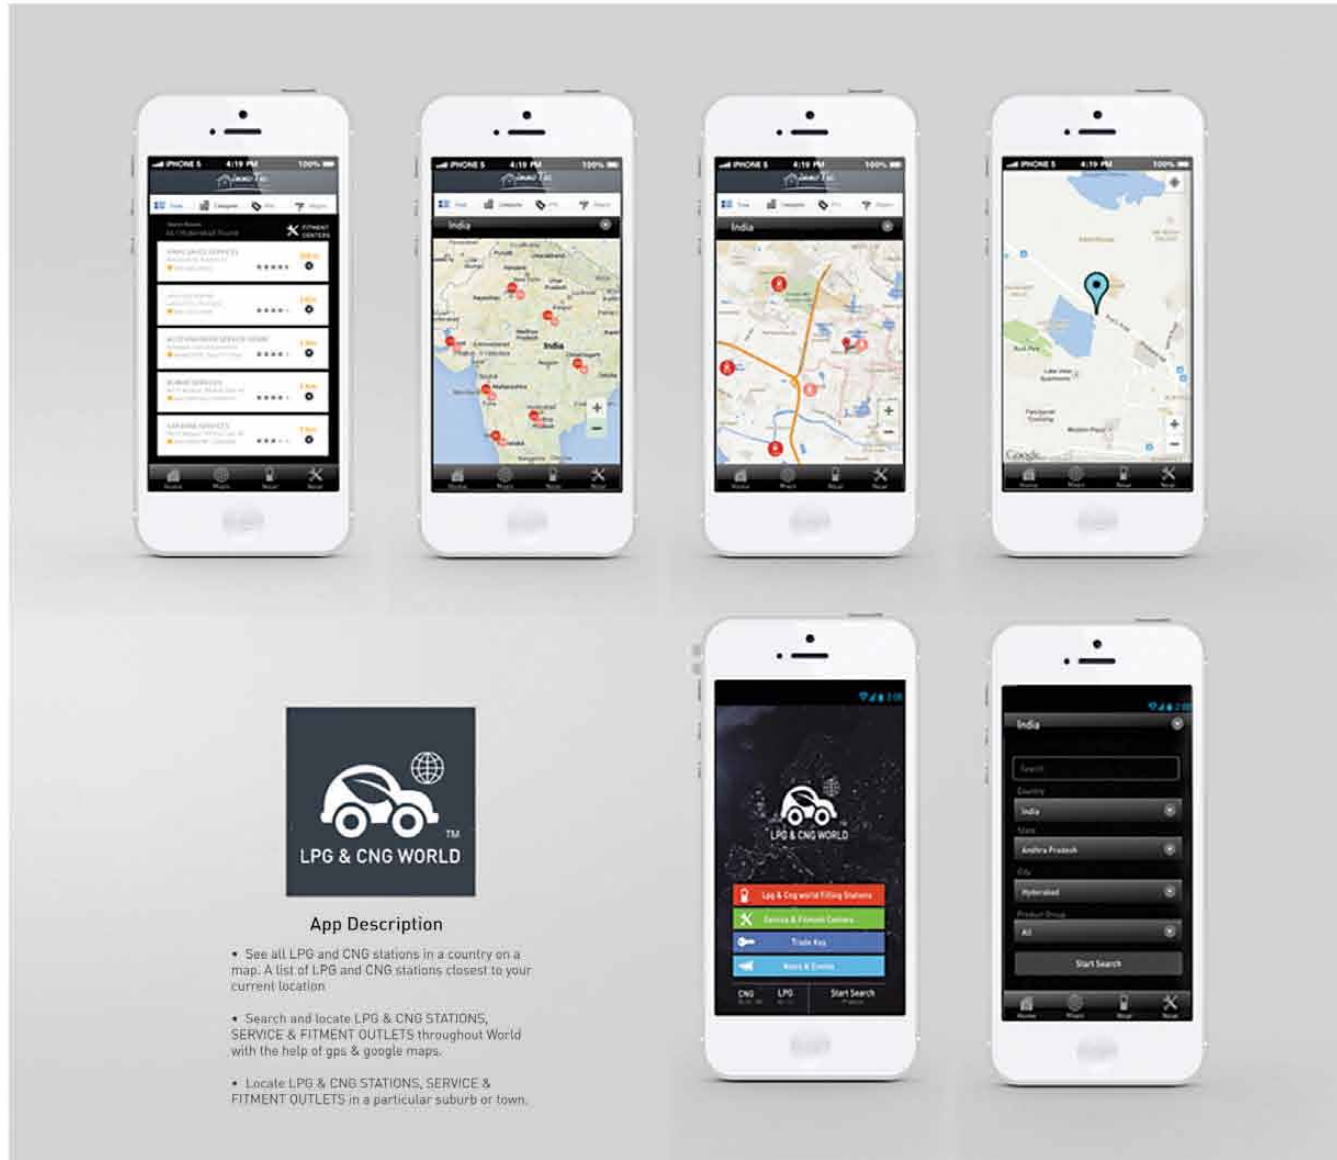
IPHONE 5 4:19 PM 100%

FITMENT CENTERS

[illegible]

IPHONE 5 4:19 PM 100%

India

India

IPHONE 5 4:19 PM 100%

India

IPHONE 5 4:19 PM 100%

Google

LPG & CNG WORLD

Lpg & Cng world Filling Stations

Service & Fitment Centers

Trade Key

News & Events

CNG LPG Start Search

India

Search

Country

India

State

Andhra Pradesh

City

Hyderabad

Product Group

All

Start Search

LPG & CNG WORLD TM

App Description

• See all LPG and CNG stations in a country on a map. A list of LPG and CNG stations closest to your current location

• Search and locate LPG & CNG STATIONS, SERVICE & FITMENT OUTLETS throughout World with the help of gps & google maps.

• Locate LPG & CNG STATIONS, SERVICE & FITMENT OUTLETS in a particular suburb or town.